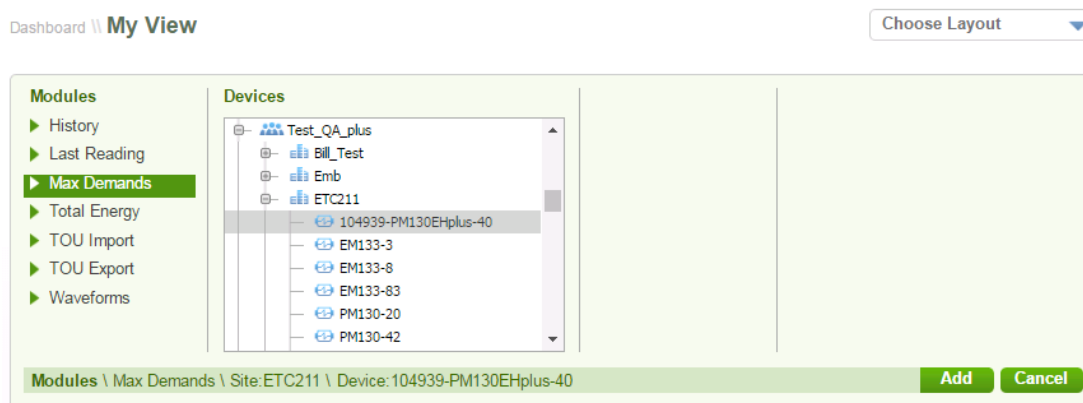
Dashboard \\ My View

Choose Layout

Modules
History
Last Reading
Max Demands
Total Energy
TOU Import
TOU Export
Waveforms

Devices
Test_QA_plus
Bill_Test
Emb
ETC211
104939-PM130EHplus-40
EM133-3
EM133-8
EM133-83
PM130-20
PM130-42

Modules \ Max Demands \ Site:ETC211 \ Device:104939-PM130EHplus-40

Add
Cancel